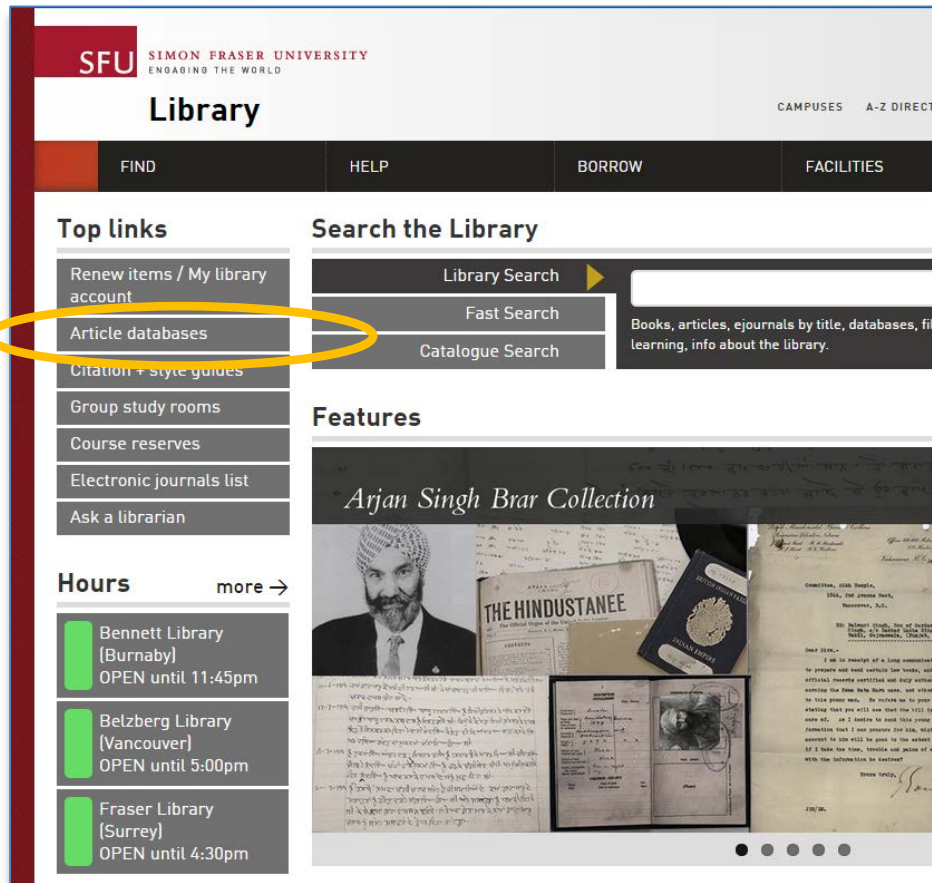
SFU SIMON FRASER UNIVERSITY
ENGAGING THE WORLD

Library

CAMPUSES A-Z DIRECT

FIND HELP BORROW FACILITIES

Top links

Renew items / My library account
Article databases
Citation + style guides
Group study rooms
Course reserves
Electronic journals list
Ask a librarian

Hours more →

Bennett Library (Burnaby) OPEN until 11:45pm

Belzberg Library (Vancouver) OPEN until 5:00pm

Fraser Library (Surrey) OPEN until 4:30pm

Search the Library

Library Search
Fast Search
Catalogue Search

Books, articles, ejournals by title, databases, fi
learning, info about the library.

Features

Arjan Singh Brar Collection

THE HINDUSTANEE
The Official Organ of the United India League

INDIAN EMPIRE

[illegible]